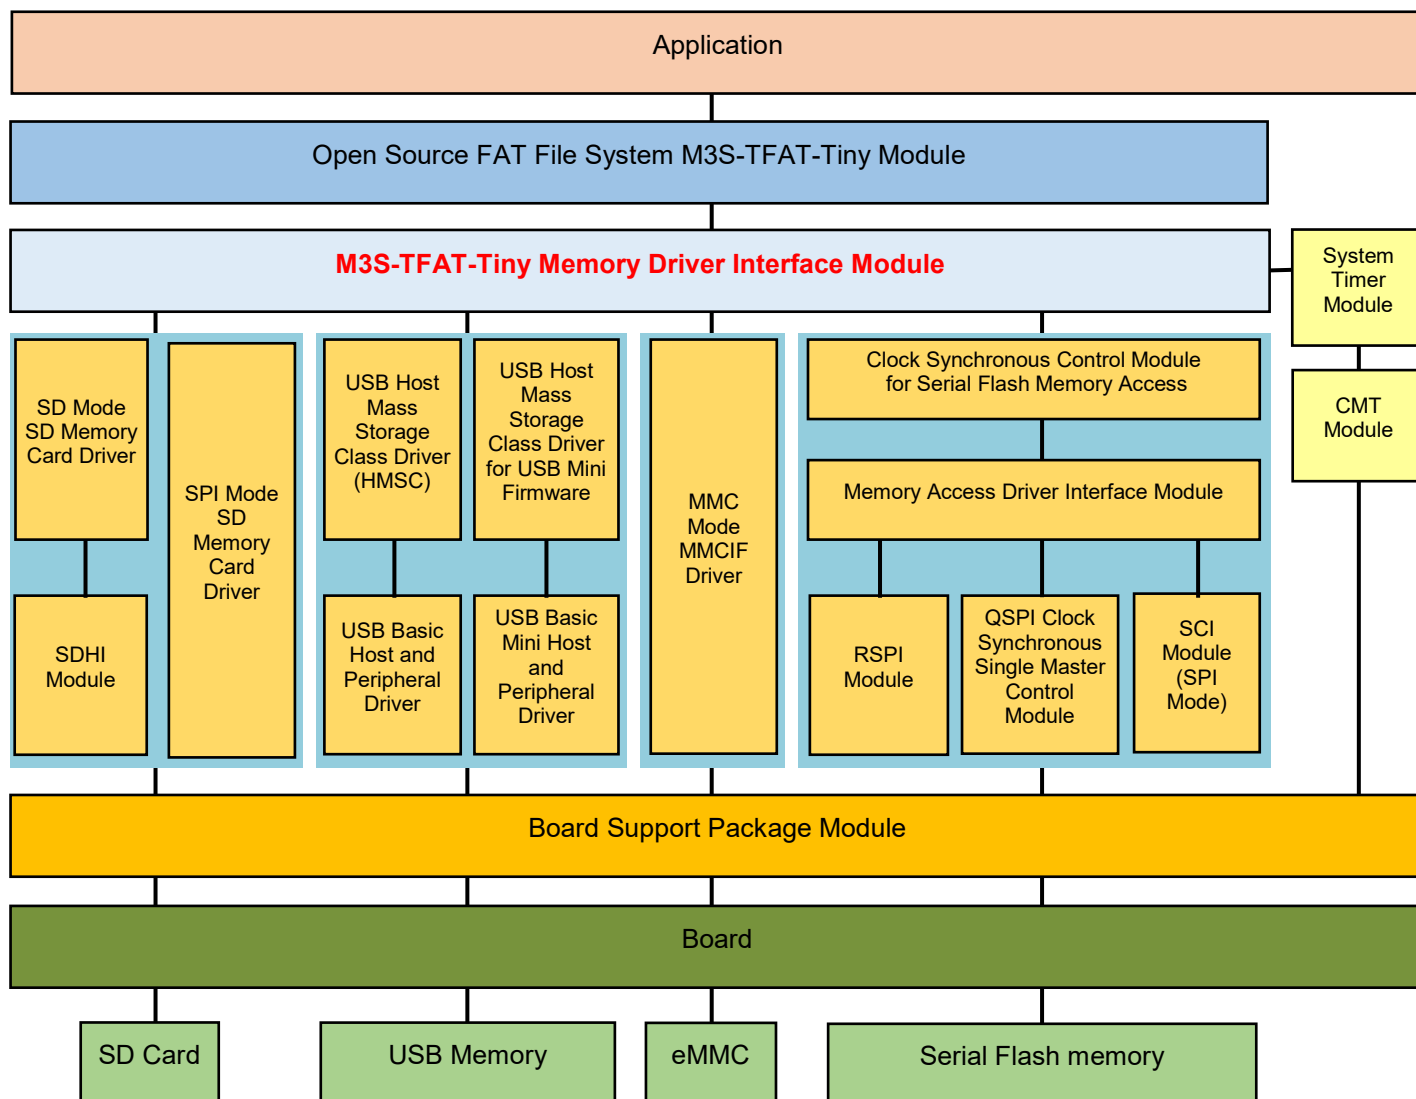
Application

Open Source FAT File System M3S-TFAT-Tiny Module

M3S-TFAT-Tiny Memory Driver Interface Module

System Timer Module

CMT Module

SD Mode SD Memory Card Driver

SDHI Module

SPI Mode SD Memory Card Driver

USB Host Mass Storage Class Driver (HMSC)

USB Basic Host and Peripheral Driver

USB Host Mass Storage Class Driver for USB Mini Firmware

USB Basic Mini Host and Peripheral Driver

MMC Mode MMCIF Driver

Clock Synchronous Control Module for Serial Flash Memory Access

Memory Access Driver Interface Module

RSPI Module

QSPI Clock Synchronous Single Master Control Module

SCI Module (SPI Mode)

Board Support Package Module

Board

SD Card

USB Memory

eMMC

Serial Flash memory